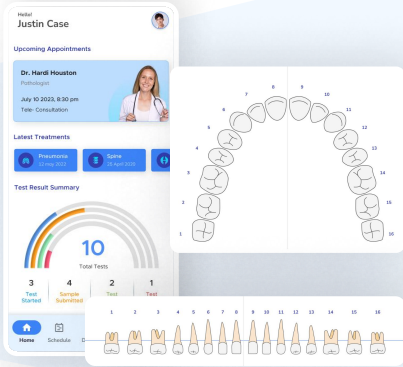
Hello!
Justin Case

Upcoming Appointments

Dr. Hardi Houston
Pathologist

July 10 2023, 8:30 pm
Tele- Consultation

Latest Treatments

Pneumonia
12 may 2023

Spine
18 April 2023

Test Result Summary

10
Total Tests

3
Test Started

4
Sample Submitted

2
Test

1
Test

Home
Schedule

8
9
7
10
6
11
5
12
4
13
3
14
2
15
1
16

1
2
3
4
5
6
7
8
9
10
11
12
13
14
15
16